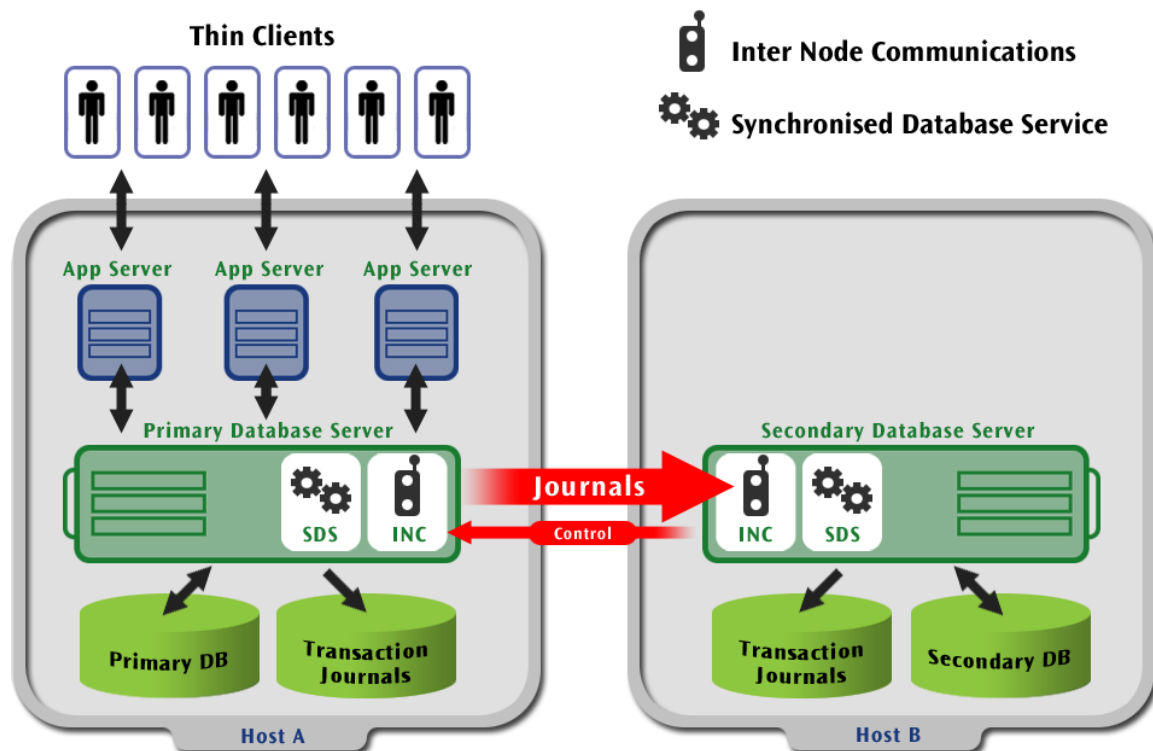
Thin Clients

Inter Node Communications

Synchronised Database Service

App Server
App Server
App Server

Primary Database Server

SDS
INC

Journals
Control

Secondary Database Server

INC
SDS

Primary DB
Transaction Journals

Transaction Journals
Secondary DB

Host A
Host B